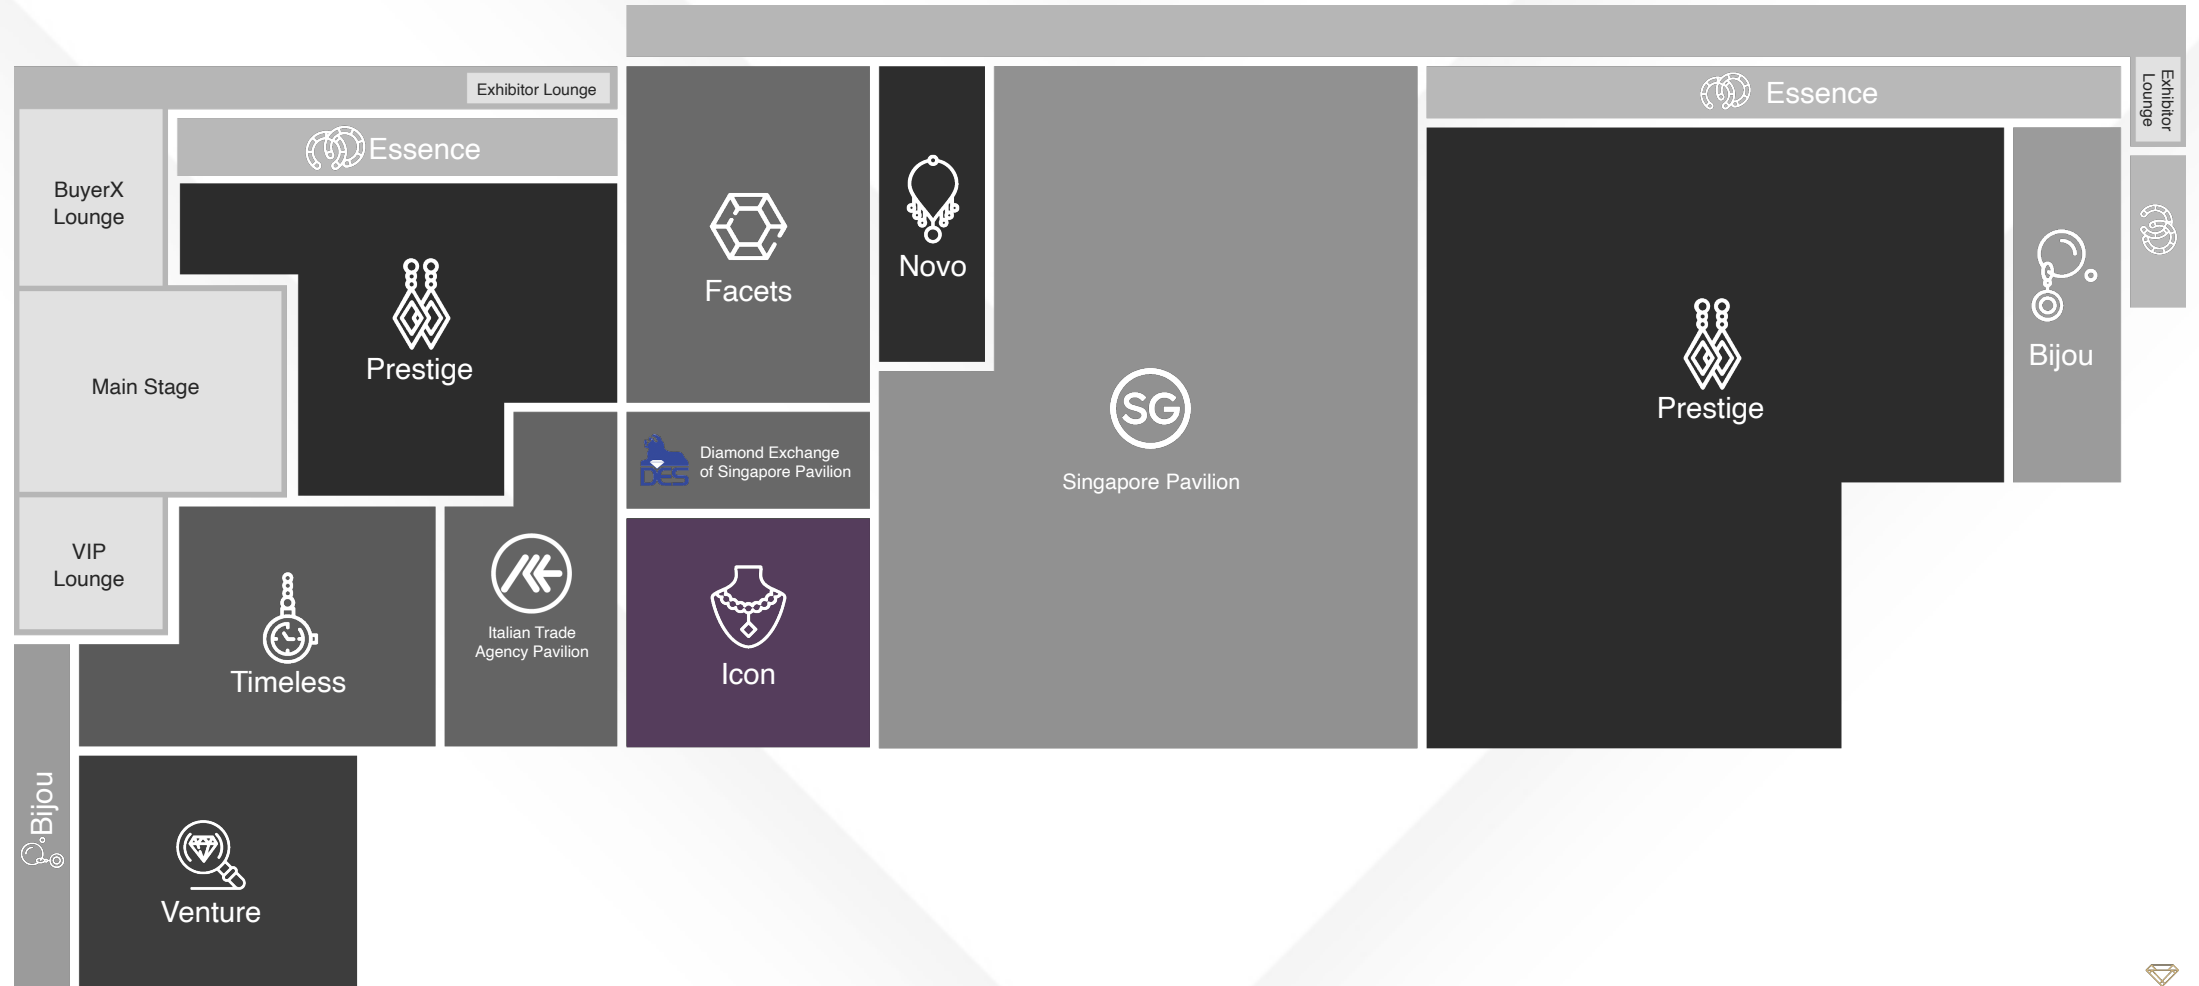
Exhibitor Lounge

Essence

BuyerX Lounge

Prestige

Main Stage

VIP Lounge

Timeless

Italian Trade Agency Pavilion

Bijou

Venture

Facets

DES

Diamond Exchange of Singapore Pavilion

Icon

Novo

SG

Singapore Pavilion

Essence

Prestige

Bijou

Exhibitor Lounge